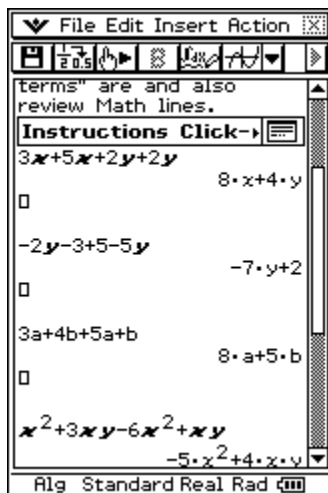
File Edit Insert Action

terms" are and also review Math lines.

Instructions Click-

$3x+5x+2y+2y$

$8\cdot x+4\cdot y$

$-2y-3+5-5y$

$-7\cdot y+2$

$3a+4b+5a+b$

$8\cdot a+5\cdot b$

$x^2+3xy-6x^2+xy$

$-5\cdot x^2+4\cdot x\cdot y$

Alg Standard Real Rad